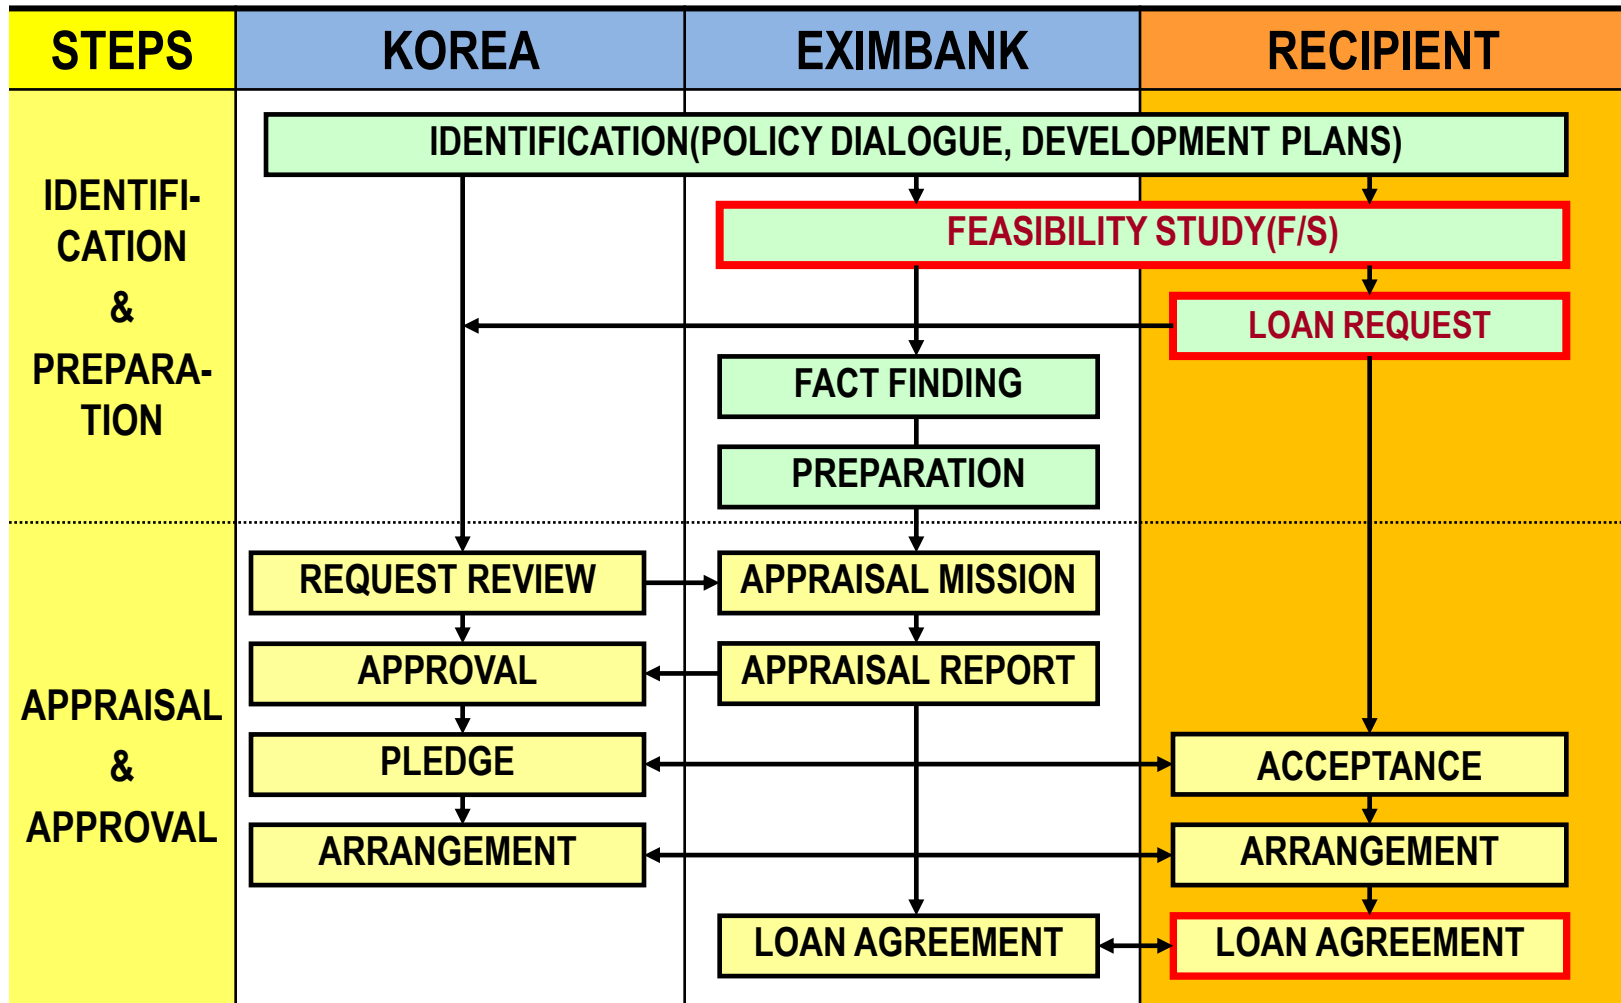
| STEPS | KOREA | EXIMBANK | RECIPIENT |
|---|---|---|---|

IDENTIFICATION & PREPARATION

IDENTIFICATION(POLICY DIALOGUE, DEVELOPMENT PLANS)

FEASIBILITY STUDY(F/S)

LOAN REQUEST

FACT FINDING

PREPARATION

APPRAISAL & APPROVAL

REQUEST REVIEW

APPRAISAL MISSION

APPROVAL

APPRAISAL REPORT

PLEDGE

ACCEPTANCE

ARRANGEMENT

ARRANGEMENT

LOAN AGREEMENT

LOAN AGREEMENT